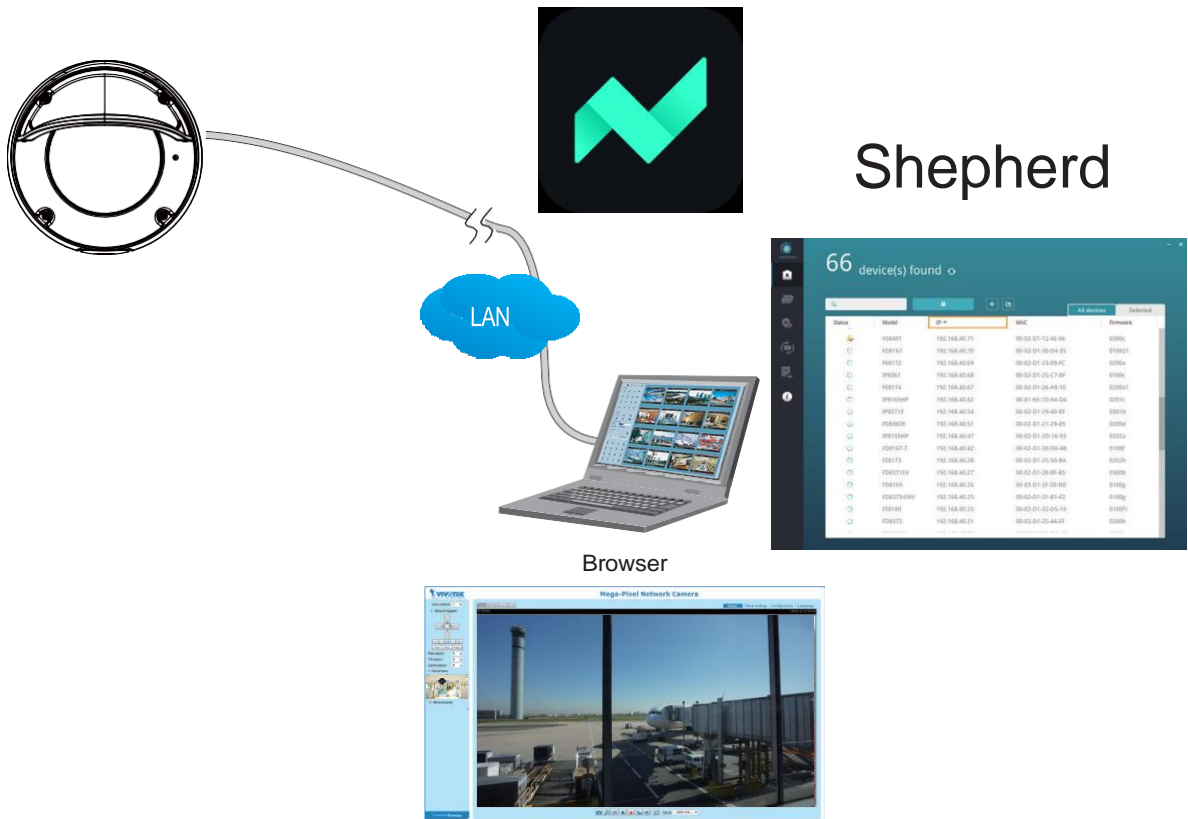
Shepherd

LAN

66 device(s) found

All devices Selected

| Status | Model | IP | MAC | Firmware |
|---|---|---|---|---|
| | IS8401 | 192.168.40.71 | 00-02-D1-12-4E-96 | 0300c |
| | FD8167 | 192.168.40.70 | 00-02-D1-30-D4-35 | 010021 |
| | FE8172 | 192.168.40.69 | 00-02-D1-23-09-FC | 0200a |
| | IP8361 | 192.168.40.68 | 00-02-D1-25-C7-8F | 0100c |
| | FE8174 | 192.168.40.67 | 00-02-D1-26-A9-1C | 0200a1 |
| | IP8165HP | 192.168.40.62 | 00-81-69-1D-A4-D4 | 0201c |
| | IP8371E | 192.168.40.54 | 00-02-D1-29-40-8F | 0301b |
| | FD8362E | 192.168.40.51 | 00-02-D1-21-29-05 | 0200d |
| | IP8155HP | 192.168.40.47 | 00-02-D1-20-16-93 | 0202a |
| | FD8167-T | 192.168.40.42 | 00-02-D1-30-D6-4B | 0100f |
| | FE8173 | 192.168.40.39 | 00-02-D1-25-50-B4 | 0202h |
| | FD8371EV | 192.168.40.27 | 00-02-D1-28-8F-B5 | 0300b |
| | FD8169 | 192.168.40.26 | 00-03-D1-2F-50-BD | 0100g |
| | FD8373-EHV | 192.168.40.25 | 00-02-D1-31-B1-F2 | 0100g |
| | FD8180 | 192.168.40.23 | 00-02-D1-32-D5-19 | 0100f1 |
| | FD8372 | 192.168.40.21 | 00-02-D1-25-A6-FF | 0200e |

Browser

VIVOTEK

Mega-Pixel Network Camera